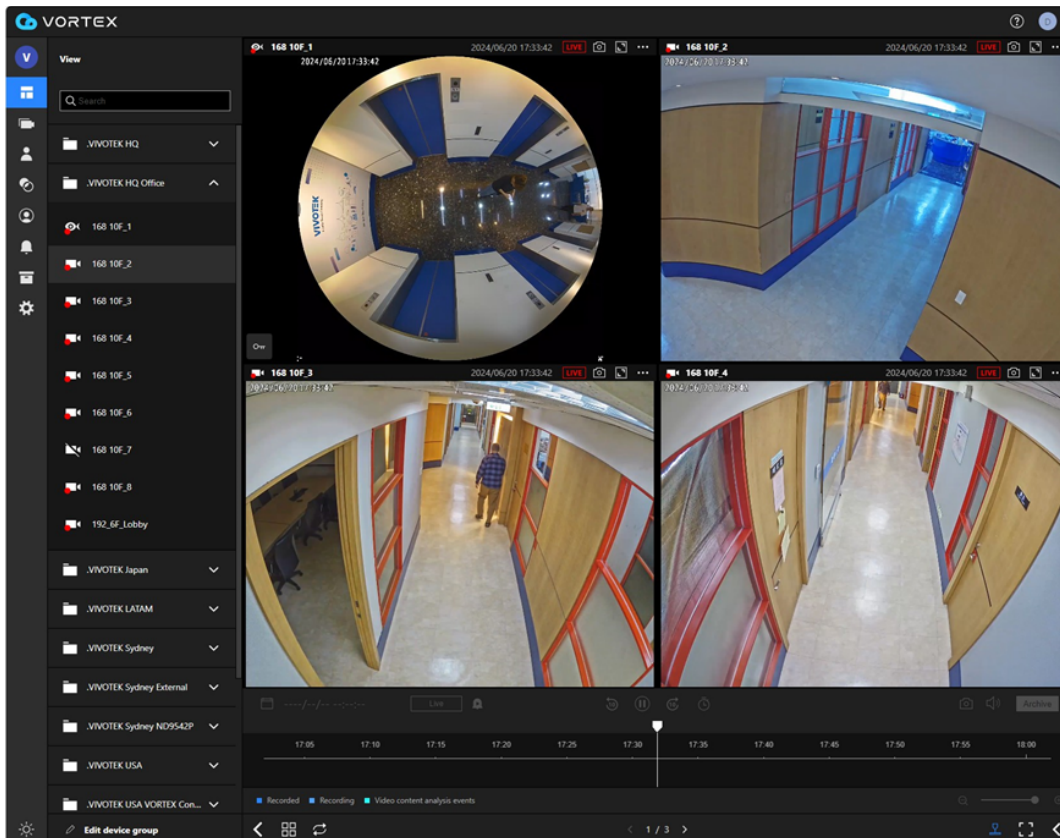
VORTEX

V

View

Search

.VIVOTEK HQ

.VIVOTEK HQ Office

168 10F_1

168 10F_2

168 10F_3

168 10F_4

168 10F_5

168 10F_6

168 10F_7

168 10F_8

192_6F_Lobby

.VIVOTEK Japan

.VIVOTEK LATAM

.VIVOTEK Sydney

.VIVOTEK Sydney External

.VIVOTEK Sydney ND9542P

.VIVOTEK USA

.VIVOTEK USA VORTEX Con...

Edit device group

168 10F_1 2024/06/20 17:33:42 LIVE

2024/06/20 17:33:42

VIVOTEK

Ow

168 10F_2 2024/06/20 17:33:42 LIVE

2024/06/20 17:33:42

168 10F_3 2024/06/20 17:33:42 LIVE

2024/06/20 17:33:42

168 10F_4 2024/06/20 17:33:42 LIVE

2024/06/20 17:33:42

----/--/-- --:--:--

Live

Archive

17:05 17:10 17:15 17:20 17:25 17:30 17:35 17:40 17:45 17:50 17:55 18:00

Recorded Recording Video content analysis events

1 / 3